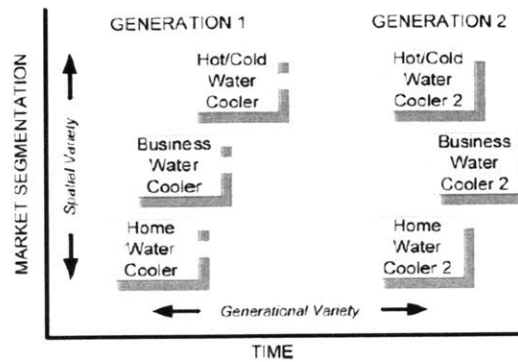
MARKET SEGMENTATION

Spatial Variety

GENERATION 1

Hot/Cold Water Cooler

Business Water Cooler

Home Water Cooler

GENERATION 2

Hot/Cold Water Cooler 2

Business Water Cooler 2

Home Water Cooler 2

Generational Variety

TIME